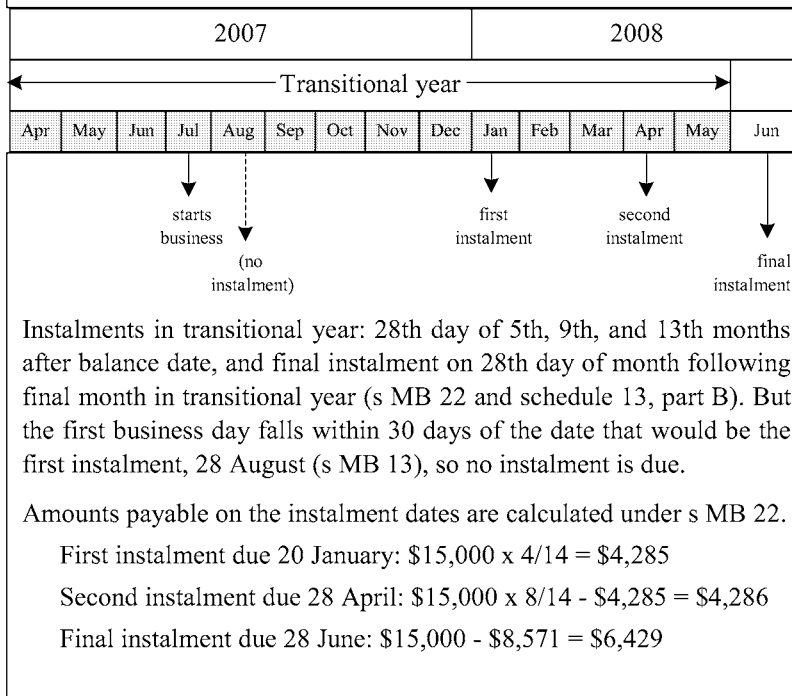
| 2007 | 2008 |
|---|---|

Transitional year

| Apr | May | Jun | Jul | Aug | Sep | Oct | Nov | Dec | Jan | Feb | Mar | Apr | May | Jun |
|---|---|---|---|---|---|---|---|---|---|---|---|---|---|---|

starts business

(no instalment)

first instalment

second instalment

final instalment

Instalments in transitional year: 28th day of 5th, 9th, and 13th months after balance date, and final instalment on 28th day of month following final month in transitional year (s MB 22 and schedule 13, part B). But the first business day falls within 30 days of the date that would be the first instalment, 28 August (s MB 13), so no instalment is due.

Amounts payable on the instalment dates are calculated under s MB 22.

First instalment due 20 January: \$15,000 x 4/14 = \$4,285

Second instalment due 28 April: \$15,000 x 8/14 - \$4,285 = \$4,286

Final instalment due 28 June: \$15,000 - \$8,571 = \$6,429